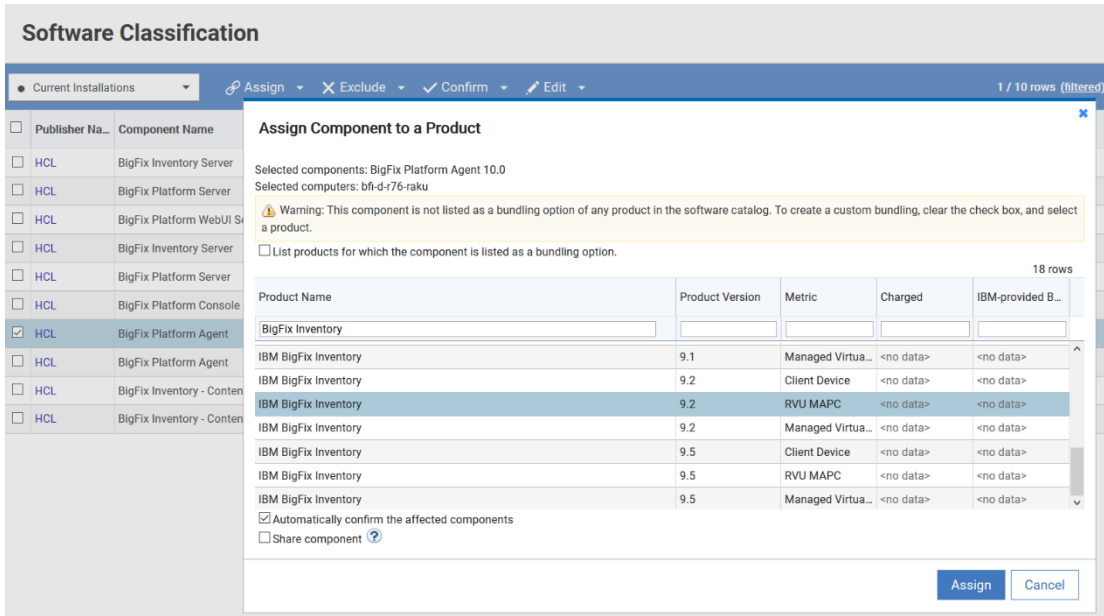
Software Classification

Current Installations

Assign Exclude Confirm Edit

1 / 10 rows (filtered)

| Publisher Na... | Component Name |
|---|---|
| HCL | BigFix Inventory Server |
| HCL | BigFix Platform Server |
| HCL | BigFix Platform WebUI Se |
| HCL | BigFix Inventory Server |
| HCL | BigFix Platform Server |
| HCL | BigFix Platform Console |
| HCL | BigFix Platform Agent |
| HCL | BigFix Platform Agent |
| HCL | BigFix Inventory - Conten |
| HCL | BigFix Inventory - Conten |

Assign Component to a Product

Selected components: BigFix Platform Agent 10.0
Selected computers: bfi-d-r76-raku

Warning: This component is not listed as a bundling option of any product in the software catalog. To create a custom bundling, clear the check box, and select a product.

List products for which the component is listed as a bundling option.

18 rows

| Product Name | Product Version | Metric | Charged | IBM-provided B... |
|---|---|---|---|---|
| BigFix Inventory | | | | |
| IBM BigFix Inventory | 9.1 | Managed Virtua... | <no data> | <no data> |
| IBM BigFix Inventory | 9.2 | Client Device | <no data> | <no data> |
| IBM BigFix Inventory | 9.2 | RVU MAPC | <no data> | <no data> |
| IBM BigFix Inventory | 9.2 | Managed Virtua... | <no data> | <no data> |
| IBM BigFix Inventory | 9.5 | Client Device | <no data> | <no data> |
| IBM BigFix Inventory | 9.5 | RVU MAPC | <no data> | <no data> |
| IBM BigFix Inventory | 9.5 | Managed Virtua... | <no data> | <no data> |

Automatically confirm the affected components

Share component ?

Assign Cancel